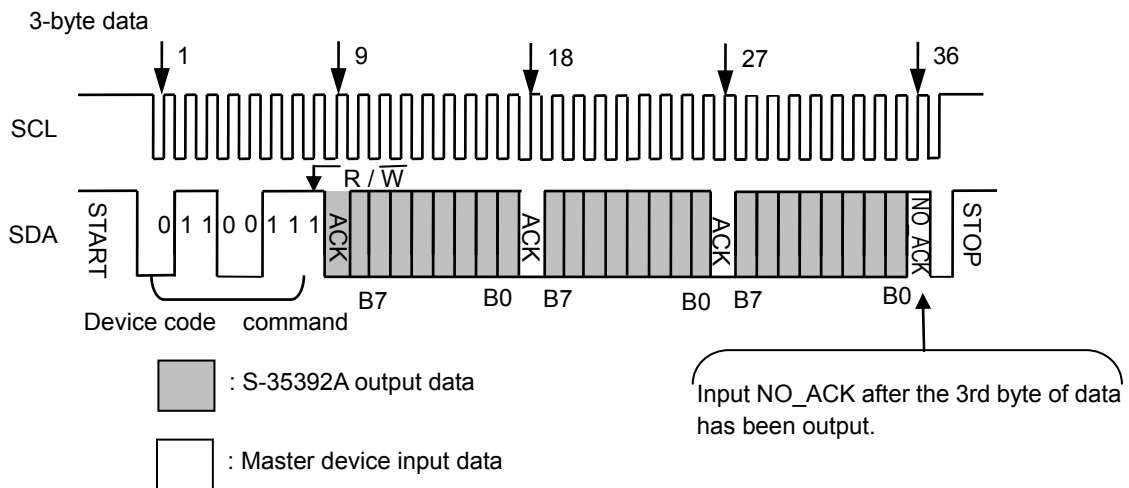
3-byte data

1
9
18
27
36

SCL

SDA

START
0 1 1 0 0 1 1 1
$R / \overline{W}$
ACK
ACK
ACK
NO ACK
STOP

B7
B0
B7
B0
B7
B0

Device code
command

: S-35392A output data

: Master device input data

Input NO_ACK after the 3rd byte of data has been output.